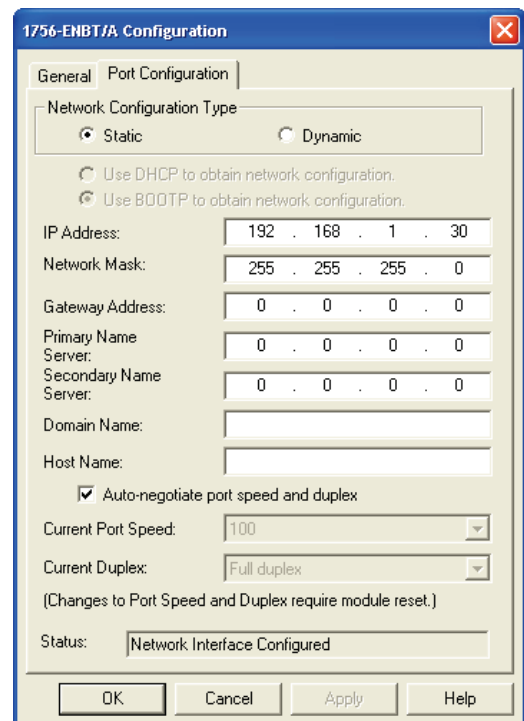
1756-ENBT/A Configuration

General | Port Configuration

Network Configuration Type

Static

Dynamic

Use DHCP to obtain network configuration.

Use BOOTP to obtain network configuration.

IP Address: 192 . 168 . 1 . 30

Network Mask: 255 . 255 . 255 . 0

Gateway Address: 0 . 0 . 0 . 0

Primary Name Server: 0 . 0 . 0 . 0

Secondary Name Server: 0 . 0 . 0 . 0

Domain Name:

Host Name:

Auto-negotiate port speed and duplex

Current Port Speed: 100

Current Duplex: Full duplex

(Changes to Port Speed and Duplex require module reset.)

Status: Network Interface Configured

OK | Cancel | Apply | Help